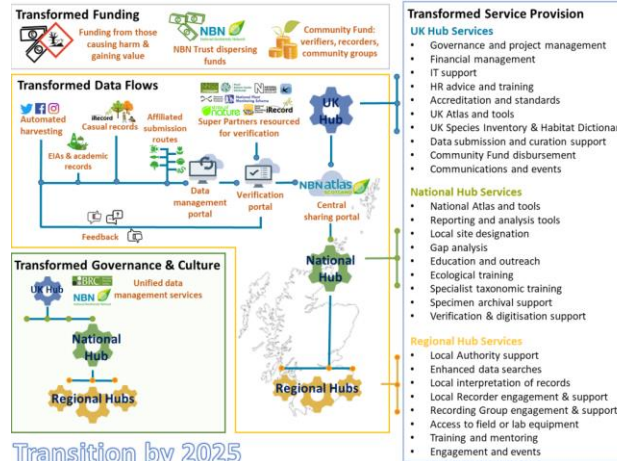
Transformed Funding

Funding from those causing harm & gaining value

NBN

NBN Trust dispersing funds

Community Fund: verifiers, recorders, community groups

Transformed Data Flows

Automated harvesting

iRecord Casual records

EIAs & academic records

Affiliated submission routes

iRecord

Super Partners resourced for verification

Data management portal

Verification portal

UK Hub

NBN atlas

Central sharing portal

Feedback

Transformed Governance & Culture

UK Hub

BRC

NBN

Unified data management services

National Hub

Regional Hubs

National Hub

Regional Hubs

Transition by 2025

Transformed Service Provision

UK Hub Services
• Governance and project management
• Financial management
• IT support
• HR advice and training
• Accreditation and standards
• UK Atlas and tools
• UK Species Inventory & Habitat Dictionar
• Data submission and curation support
• Community Fund disbursement
• Communications and events

National Hub Services
• National Atlas and tools
• Reporting and analysis tools
• Local site designation
• Gap analysis
• Education and outreach
• Ecological training
• Specialist taxonomic training
• Specimen archival support
• Verification & digitisation support

Regional Hub Services
• Local Authority support
• Enhanced data searches
• Local interpretation of records
• Local Recorder engagement & support
• Recording Group engagement & support
• Access to field or lab equipment
• Training and mentoring
• Engagement and events